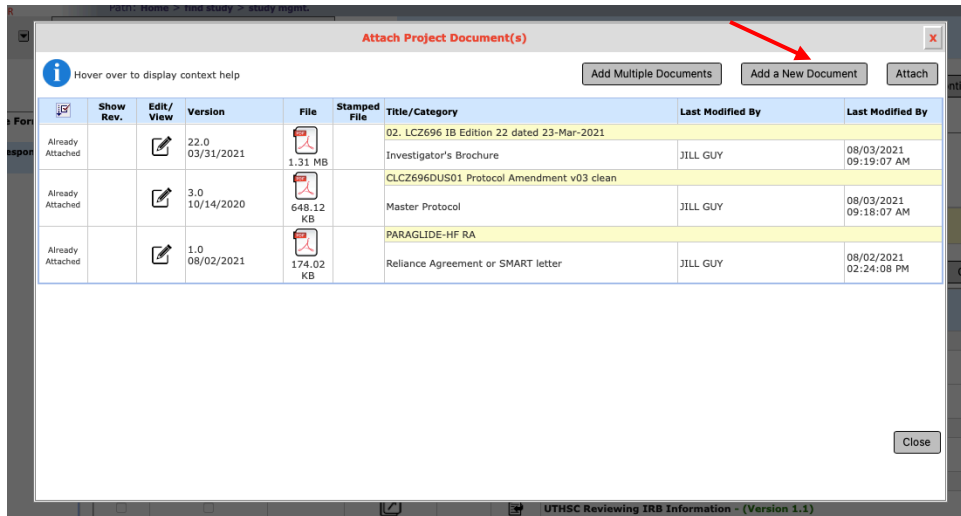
Path: Home > find study > study mgmt.

Attach Project Document(s)

x

Hover over to display context help

Add Multiple Documents

Add a New Document

Attach

| | Show Rev. | Edit/ View | Version | File | Stamped File | Title/Category | Last Modified By | Last Modified By |
|---|---|---|---|---|---|---|---|---|
| | | | | | | 02. LCZ696 IB Edition 22 dated 23-Mar-2021 | | |
| Already Attached | | | 22.0 03/31/2021 | 1.31 MB | | Investigator's Brochure | JILL GUY | 08/03/2021 09:19:07 AM |
| | | | | | | CLCZ696DUS01 Protocol Amendment v03 clean | | |
| Already Attached | | | 3.0 10/14/2020 | 648.12 KB | | Master Protocol | JILL GUY | 08/03/2021 09:18:07 AM |
| | | | | | | PARAGLIDE-HF RA | | |
| Already Attached | | | 1.0 08/02/2021 | 174.02 KB | | Reliance Agreement or SMART letter | JILL GUY | 08/02/2021 02:24:08 PM |

Close

e For

espon

UTHSC Reviewing IRB Information - (Version 1.1)